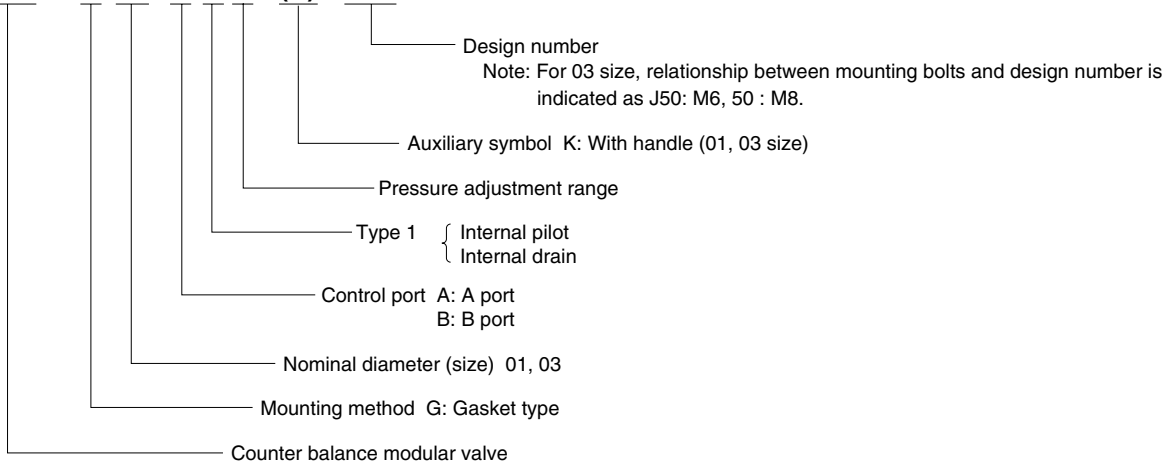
Design number
Note: For 03 size, relationship between mounting bolts and design number is indicated as J50: M6, 50 : M8.

Auxiliary symbol K: With handle (01, 03 size)

Pressure adjustment range

Type 1 { Internal pilot
Internal drain

Control port A: A port
B: B port

Nominal diameter (size) 01, 03

Mounting method G: Gasket type

Counter balance modular valve